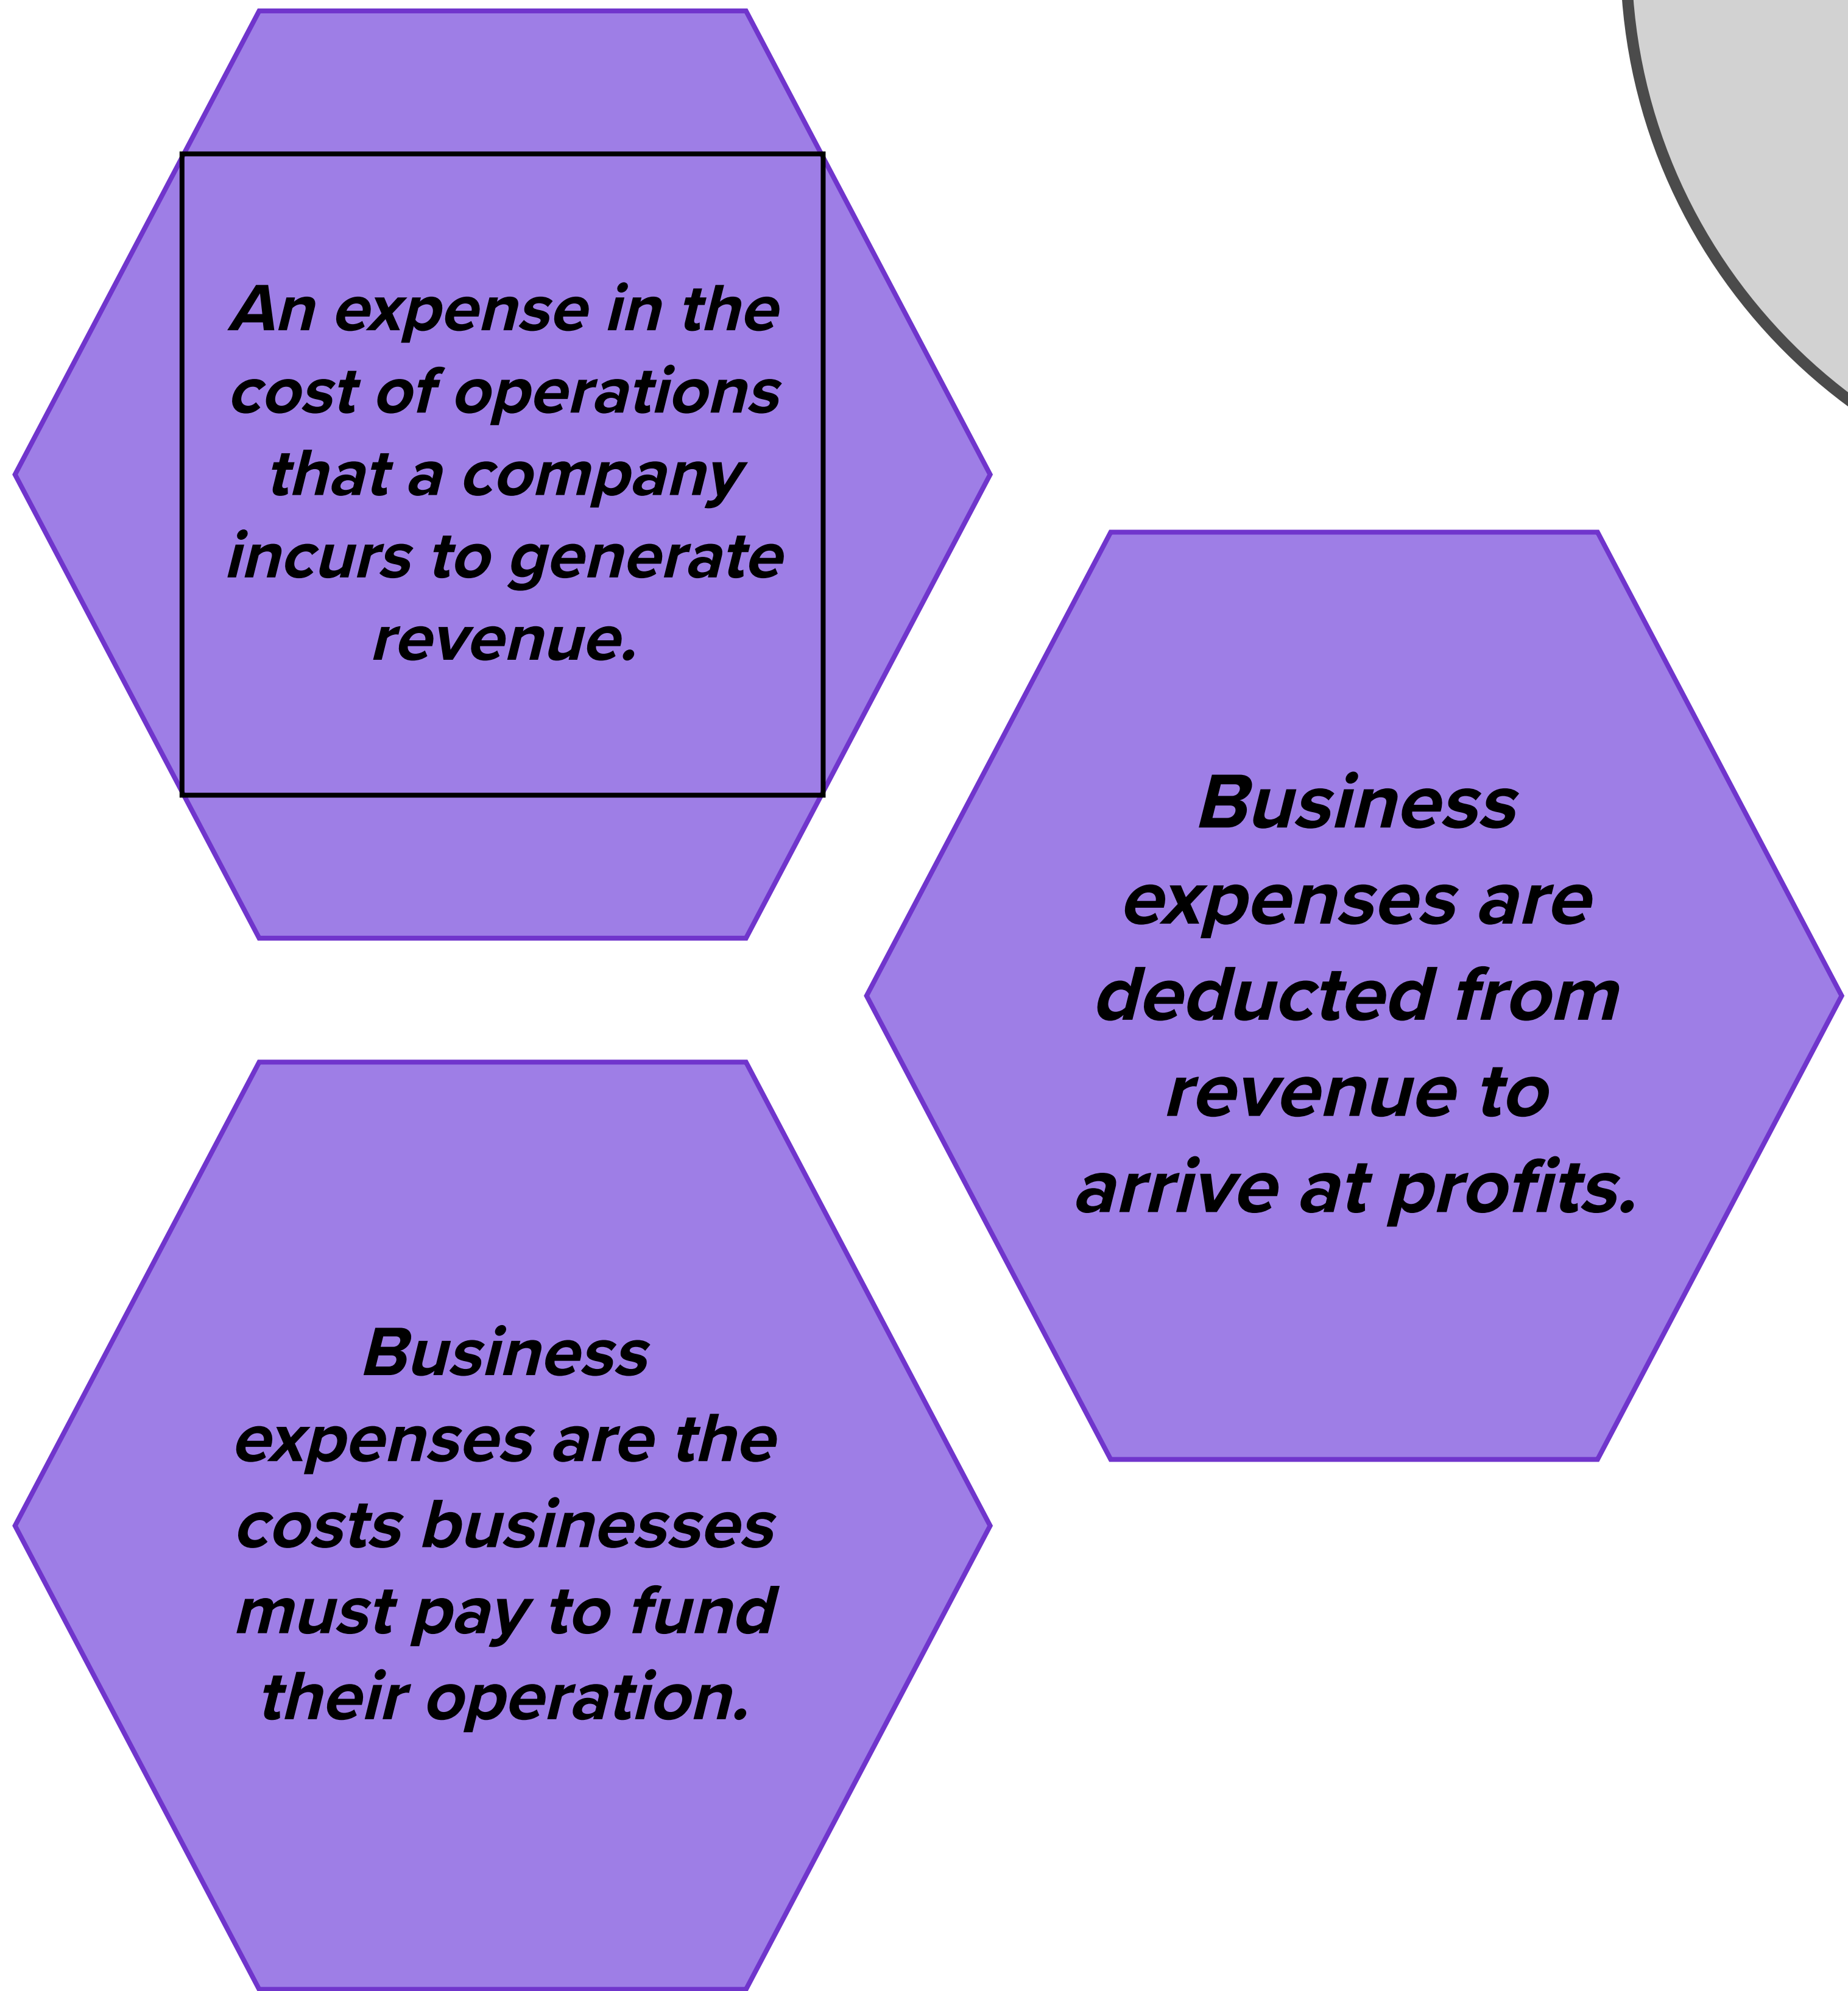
An expense in the cost of operations that a company incurs to generate revenue.

Business expenses are deducted from revenue to arrive at profits.

Business expenses are the costs businesses must pay to fund their operation.